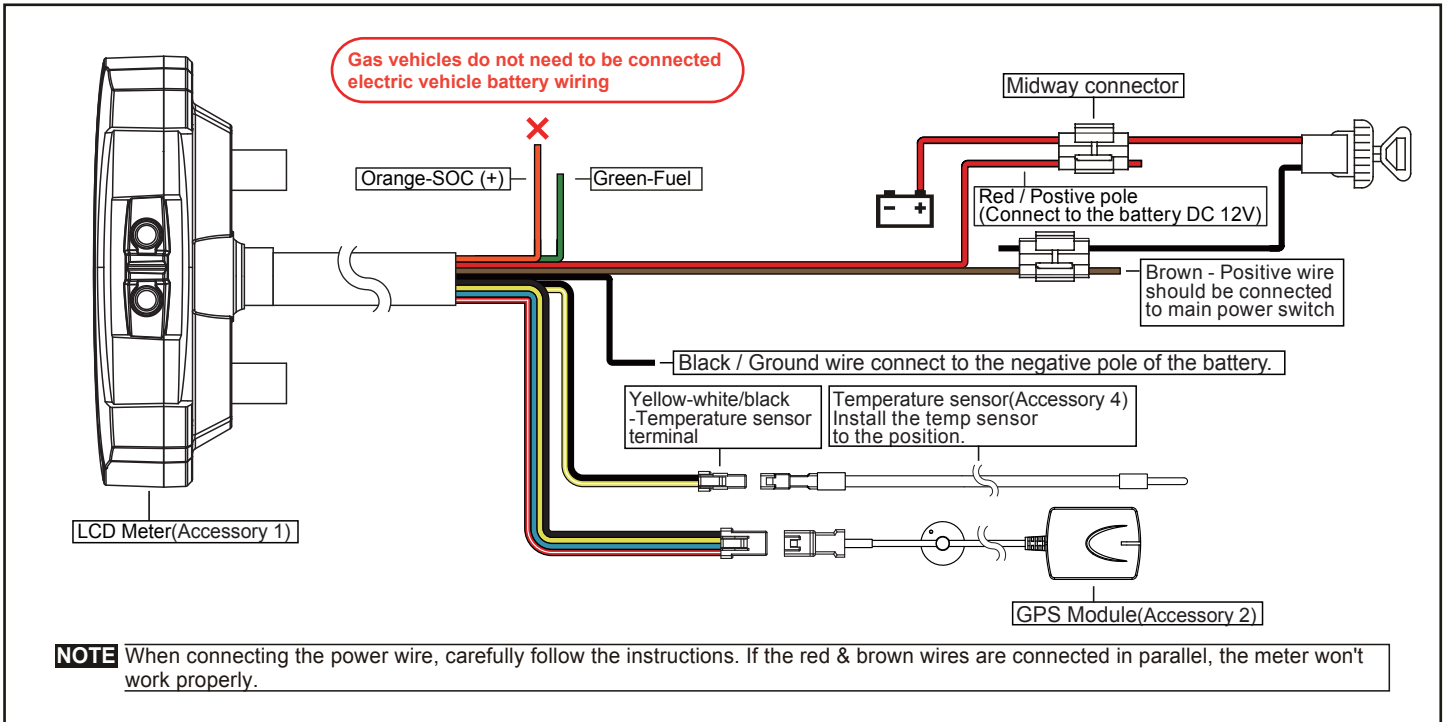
Gas vehicles do not need to be connected electric vehicle battery wiring

Midway connector

Orange-SOC (+)

Green-Fuel

Red / Postive pole
(Connect to the battery DC 12V)

Brown - Positive wire should be connected to main power switch

Black / Ground wire connect to the negative pole of the battery.

Yellow-white/black
-Temperature sensor terminal

Temperature sensor(Accessory 4)
Install the temp sensor to the position.

LCD Meter(Accessory 1)

GPS Module(Accessory 2)

NOTE When connecting the power wire, carefully follow the instructions. If the red & brown wires are connected in parallel, the meter won't work properly.